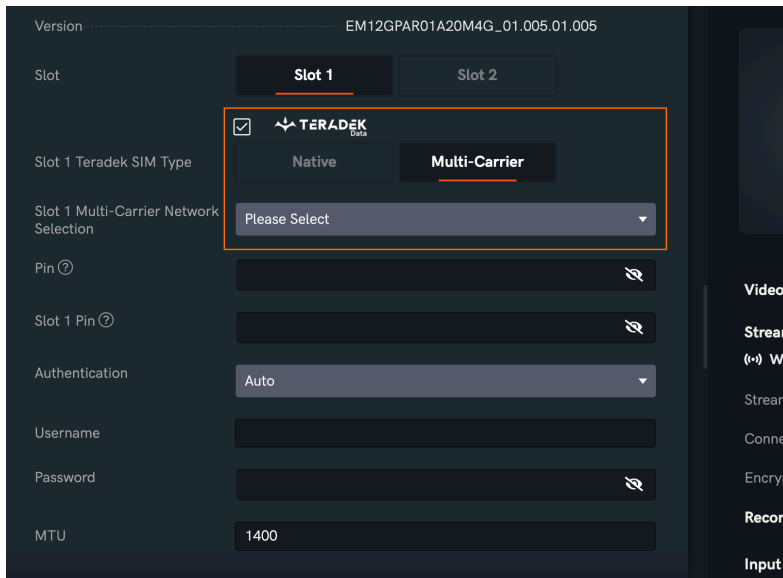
Version EM12GPAR01A20M4G_01.005.01.005

Slot
Slot 1
Slot 2

TERADEK Data

Slot 1 Teradek SIM Type
Native
Multi-Carrier

Slot 1 Multi-Carrier Network Selection
Please Select

Pin ⓘ

Slot 1 Pin ⓘ

Authentication
Auto

Username

Password

MTU
1400

Video
Strea
W
Strea
Conne
Encry
Recor
Input